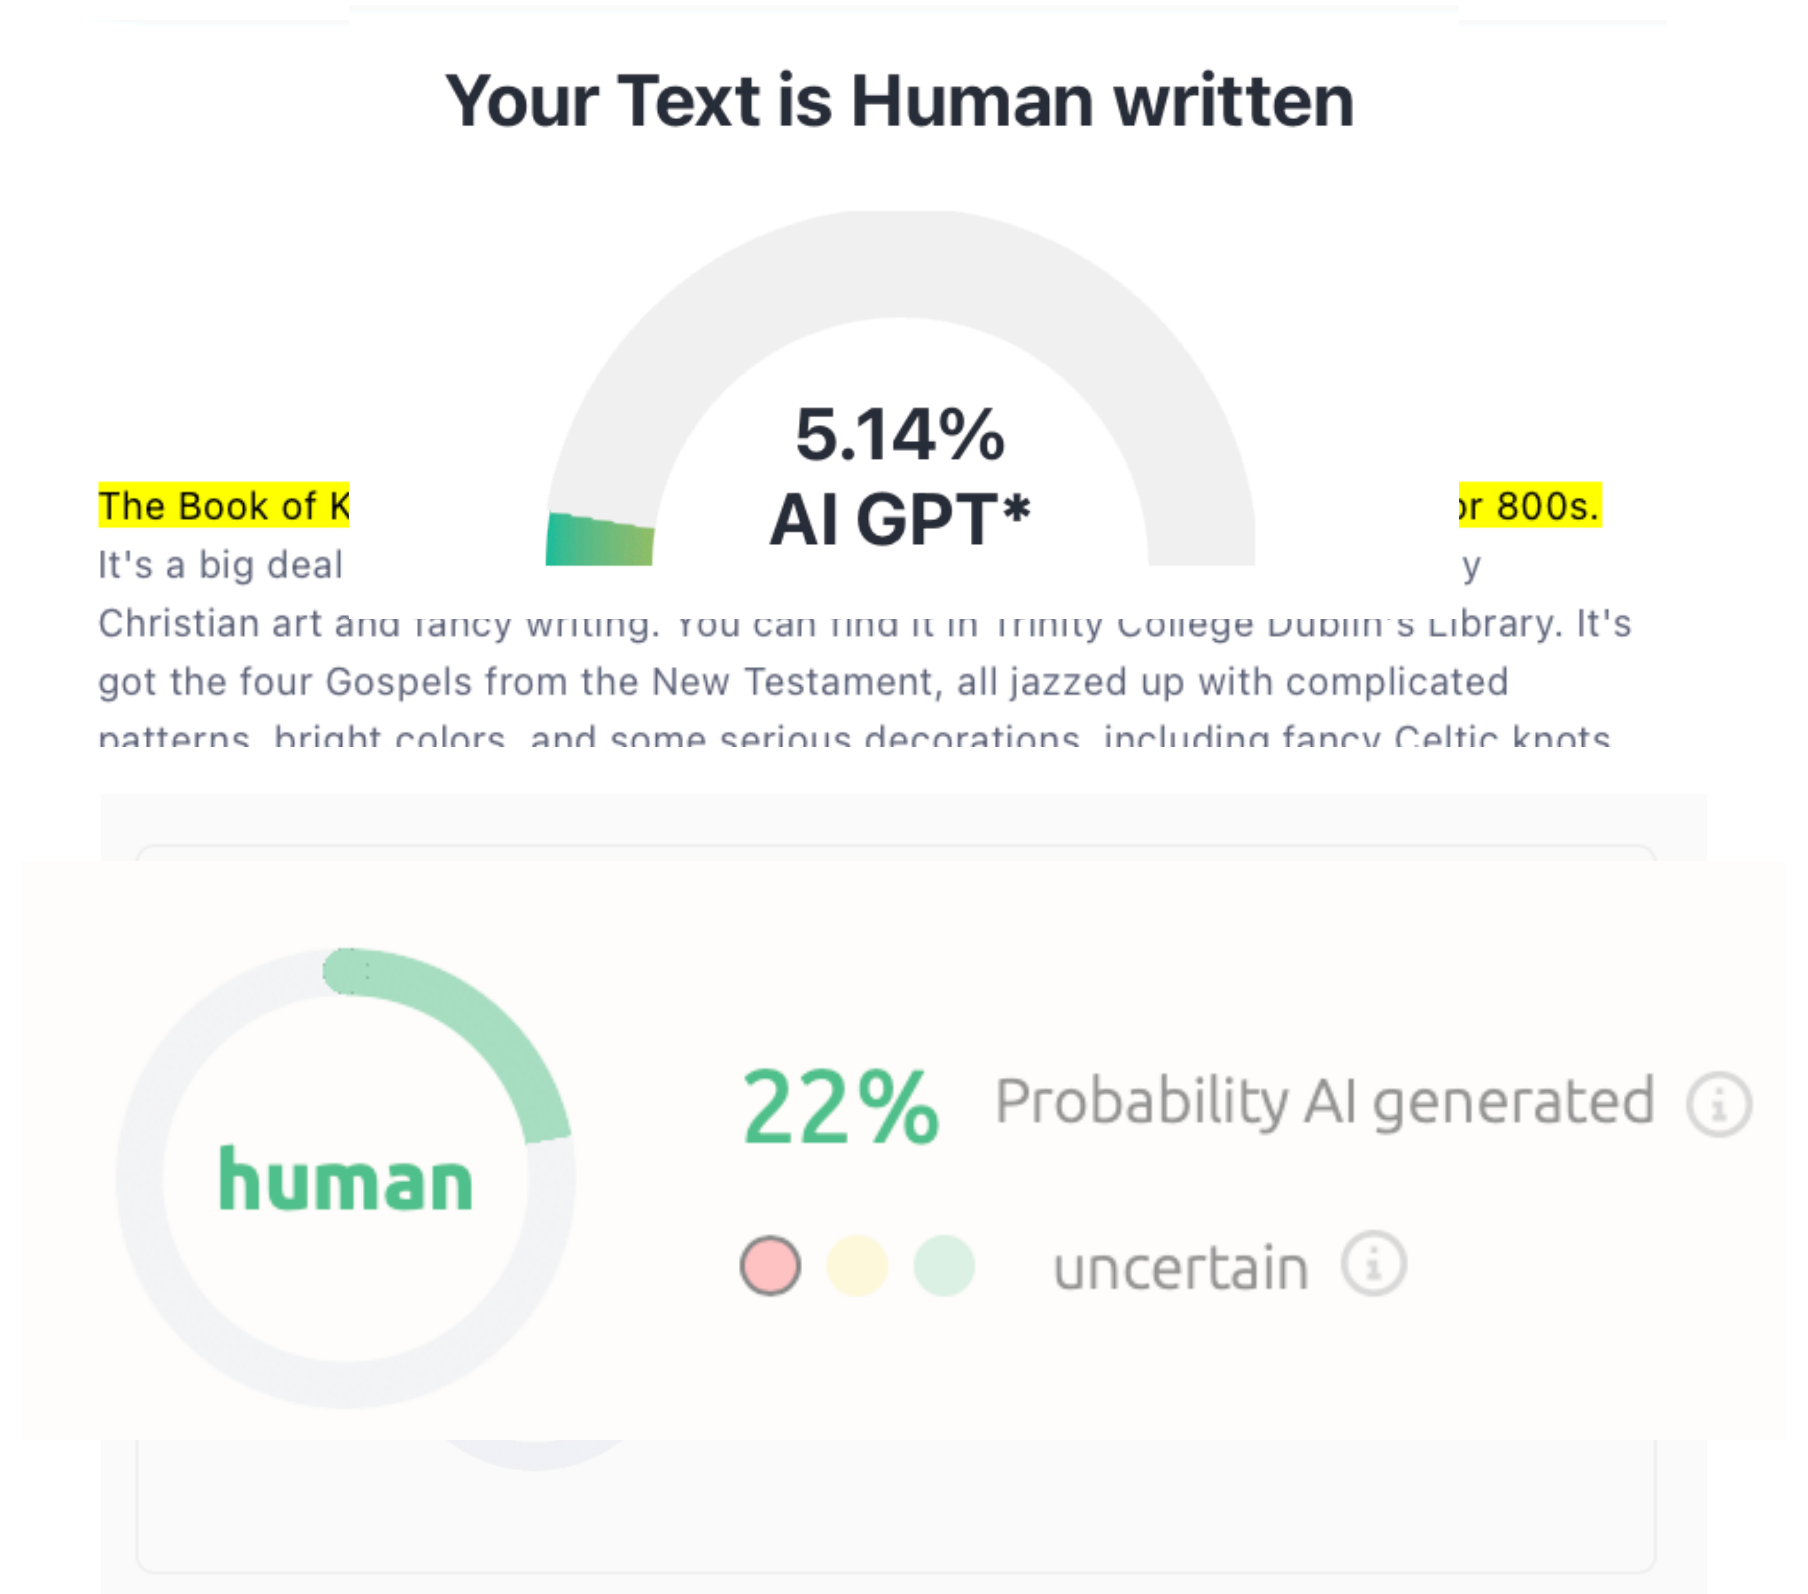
Your Text is Human written

5.14%
AI GPT*

The Book of K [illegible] r 800s.
It's a big deal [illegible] y
Christian art and fancy writing. You can find it in Trinity College Dublin's Library. It's got the four Gospels from the New Testament, all jazzed up with complicated patterns, bright colors, and some serious decorations, including fancy Celtic knots

human

22% Probability AI generated

uncertain